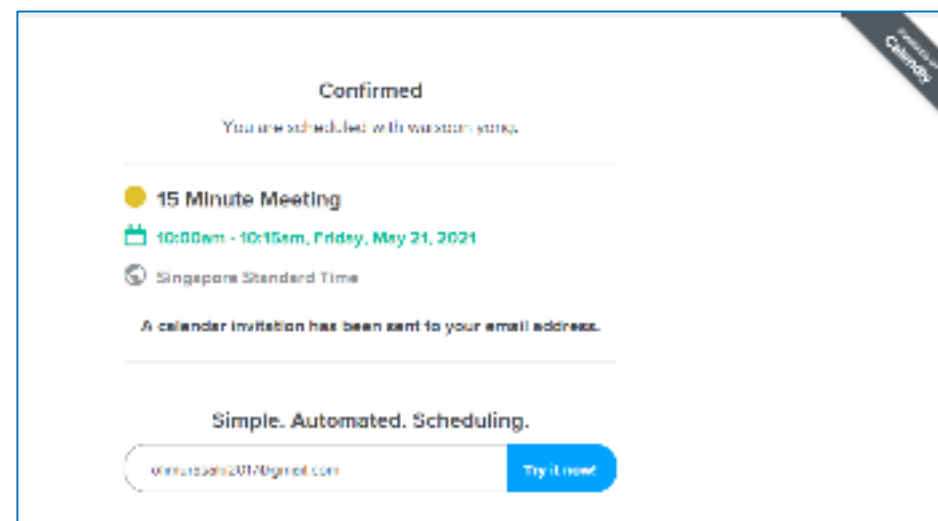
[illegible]
Calendly

Confirmed

You are scheduled with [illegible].

15 Minute Meeting

10:00am - 10:15am, Friday, May 21, 2021

Singapore Standard Time

A calendar invitation has been sent to your email address.

Simple. Automated. Scheduling.

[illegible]2017@gmail.com

Try it now!